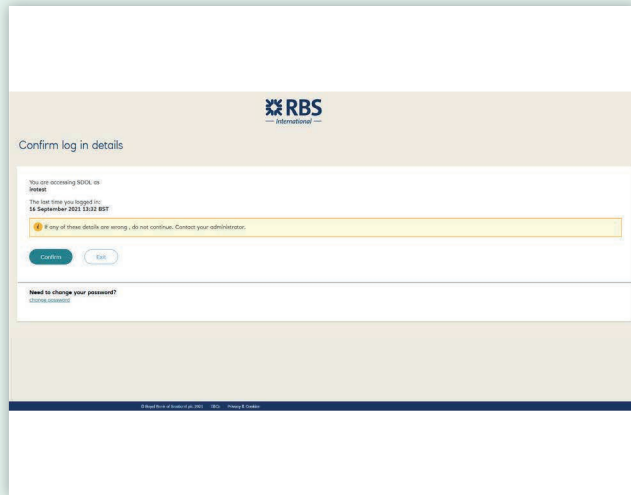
RBS
— International —

Confirm log in details

You are accessing SDOL as
intest

The last time you logged in:
16 September 2021 13:32 BST

If any of these details are wrong , do not continue. Contact your administrator.

Confirm

Exit

Need to change your password?
change password

© Royal Bank of Scotland plc 2021 · T&Cs · Privacy & Cookies